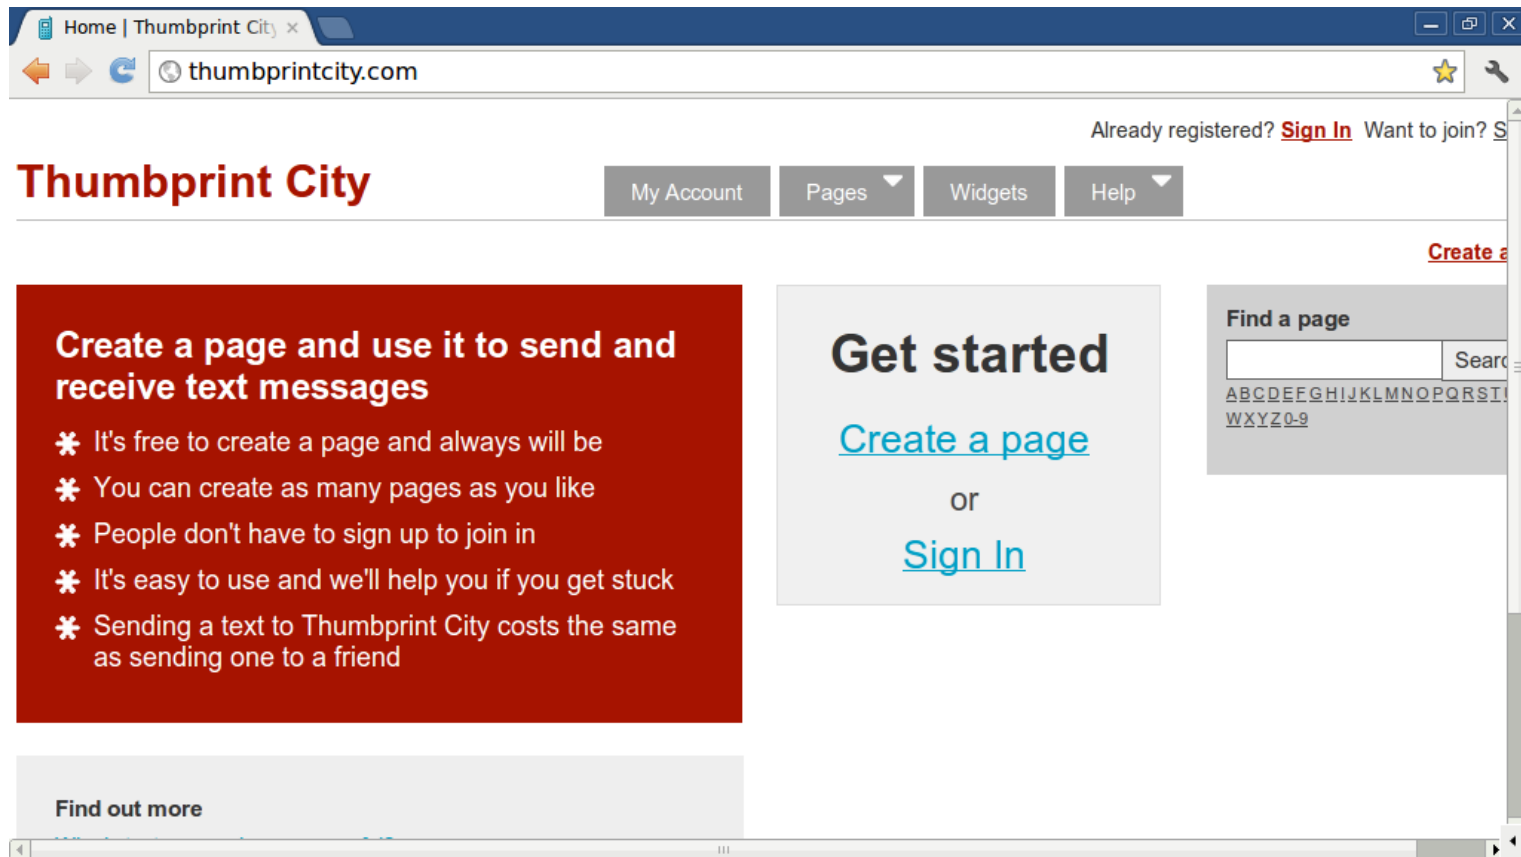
Home | Thumbprint City ×

thumbprintcity.com

Already registered? Sign In Want to join? S

Thumbprint City

My Account Pages Widgets Help

Create a

Create a page and use it to send and receive text messages

It's free to create a page and always will be

You can create as many pages as you like

People don't have to sign up to join in

It's easy to use and we'll help you if you get stuck

Sending a text to Thumbprint City costs the same as sending one to a friend

Get started

Create a page

or

Sign In

Find a page

Searc

A B C D E F G H I J K L M N O P Q R S T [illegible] W X Y Z 0-9

Find out more

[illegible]